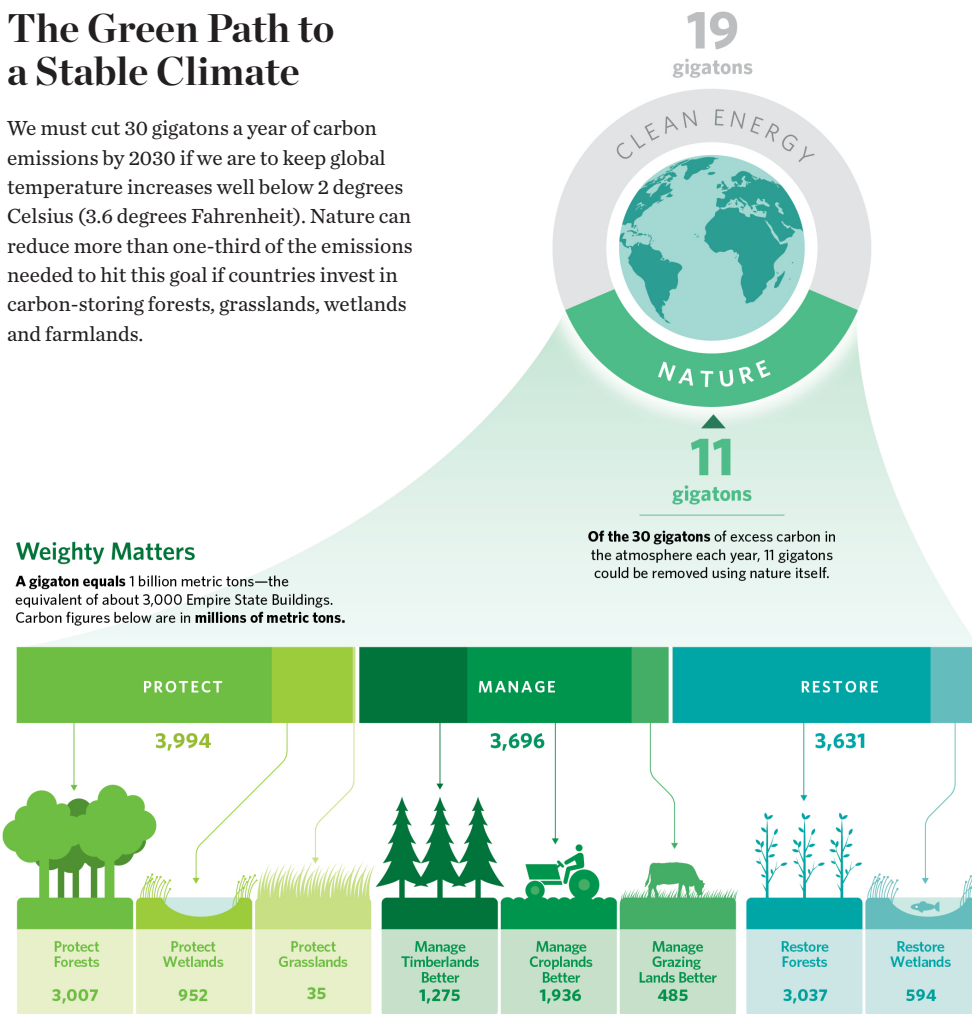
The Green Path to a Stable Climate

We must cut 30 gigatons a year of carbon emissions by 2030 if we are to keep global temperature increases well below 2 degrees Celsius (3.6 degrees Fahrenheit). Nature can reduce more than one-third of the emissions needed to hit this goal if countries invest in carbon-storing forests, grasslands, wetlands and farmlands.

19 gigatons

CLEAN ENERGY

NATURE

11 gigatons

Of the 30 gigatons of excess carbon in the atmosphere each year, 11 gigatons could be removed using nature itself.

Weighty Matters

A gigaton equals 1 billion metric tons—the equivalent of about 3,000 Empire State Buildings. Carbon figures below are in millions of metric tons.

PROTECT

3,994

MANAGE

3,696

RESTORE

3,631

Protect Forests 3,007

Protect Wetlands 952

Protect Grasslands 35

Manage Timberlands Better 1,275

Manage Croplands Better 1,936

Manage Grazing Lands Better 485

Restore Forests 3,037

Restore Wetlands 594